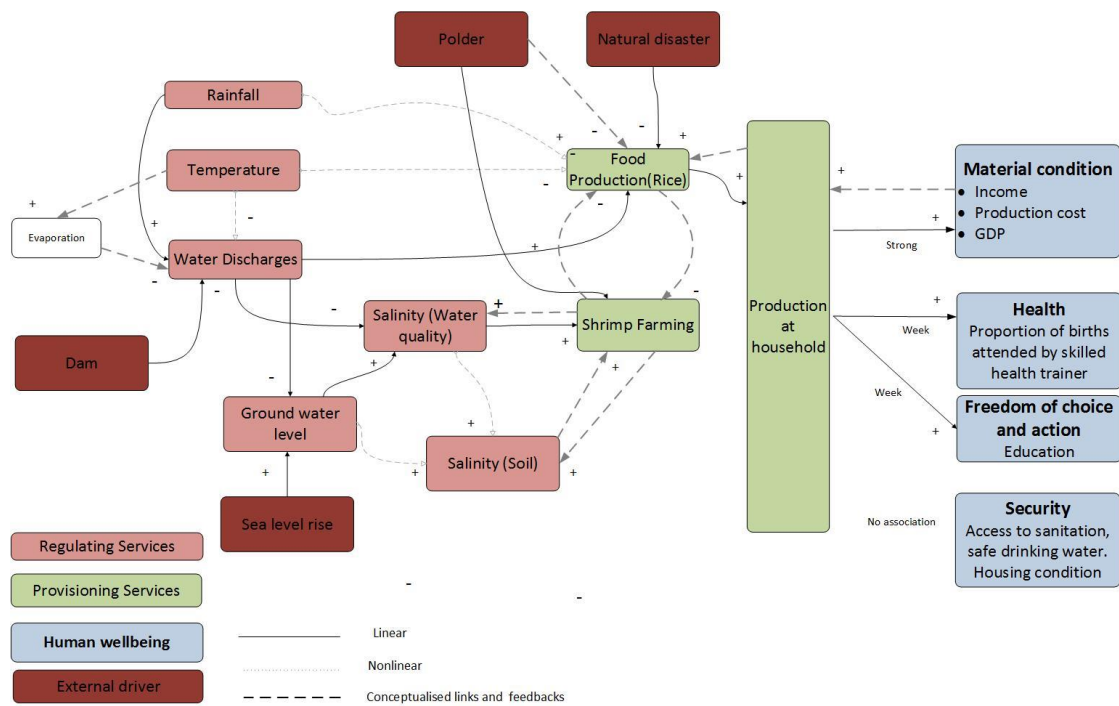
Polder

Natural disaster

Rainfall

Temperature

Evaporation

Water Discharges

Food Production(Rice)

Production at household

Material condition
• Income
• Production cost
• GDP

Strong

Salinity (Water quality)

Shrimp Farming

Dam

Ground water level

Salinity (Soil)

Sea level rise

Health
Proportion of births attended by skilled health trainer

Week

Week

Freedom of choice and action
Education

No association

Security
Access to sanitation, safe drinking water. Housing condition

+ - - + + - - + - + + + + - + - + - + + + - - + + + + + + + + + - -

Regulating Services

Provisioning Services

Human wellbeing

External driver

Linear

Nonlinear

Conceptualised links and feedbacks